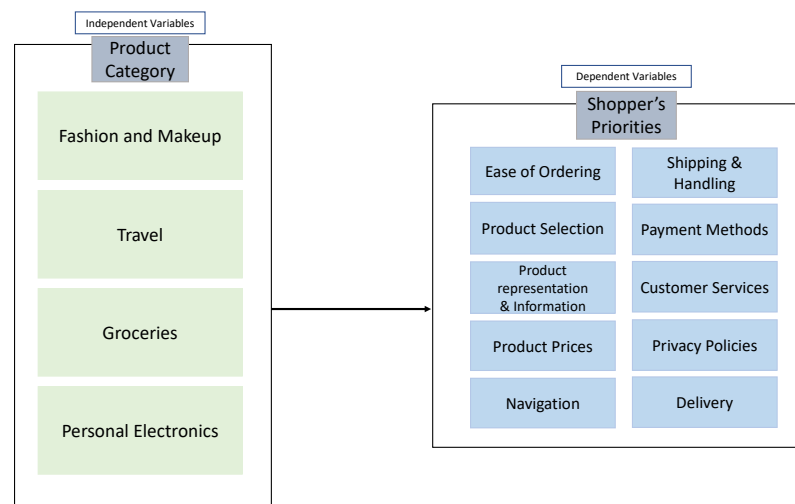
Independent Variables

Product Category

Fashion and Makeup

Travel

Groceries

Personal Electronics

Dependent Variables

Shopper's Priorities

Ease of Ordering

Shipping & Handling

Product Selection

Payment Methods

Product representation & Information

Customer Services

Product Prices

Privacy Policies

Navigation

Delivery